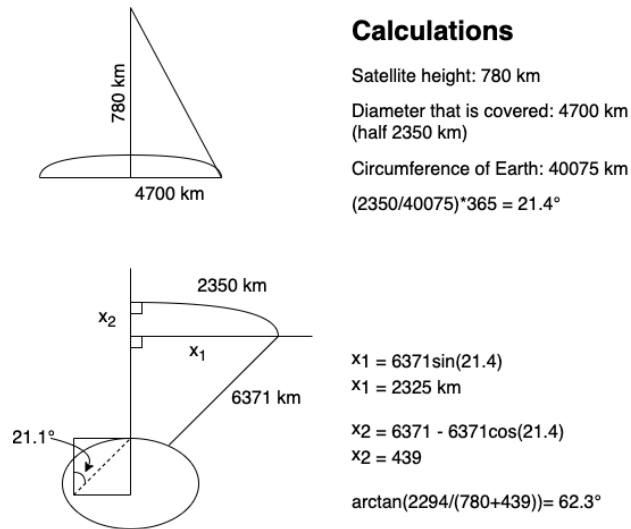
780 km

4700 km

Calculations

Satellite height: 780 km

Diameter that is covered: 4700 km (half 2350 km)

Circumference of Earth: 40075 km

(2350/40075)*365 = 21.4°

2350 km

$x_2$

$x_1$

6371 km

21.1°

$x_1$ = 6371sin(21.4)
$x_1$ = 2325 km

$x_2$ = 6371 - 6371cos(21.4)
$x_2$ = 439

arctan(2294/(780+439))= 62.3°